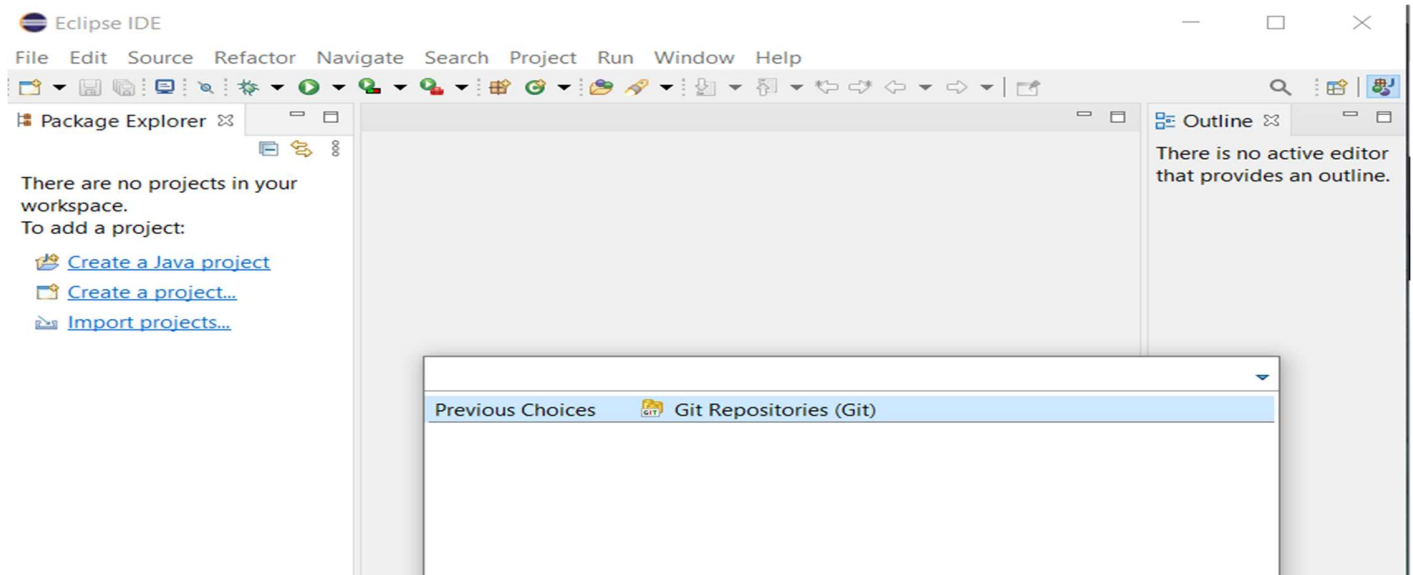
Eclipse IDE

File Edit Source Refactor Navigate Search Project Run Window Help

Package Explorer

There are no projects in your workspace.
To add a project:

Create a Java project
Create a project...
Import projects...

Outline

There is no active editor that provides an outline.

Previous Choices Git Repositories (Git)